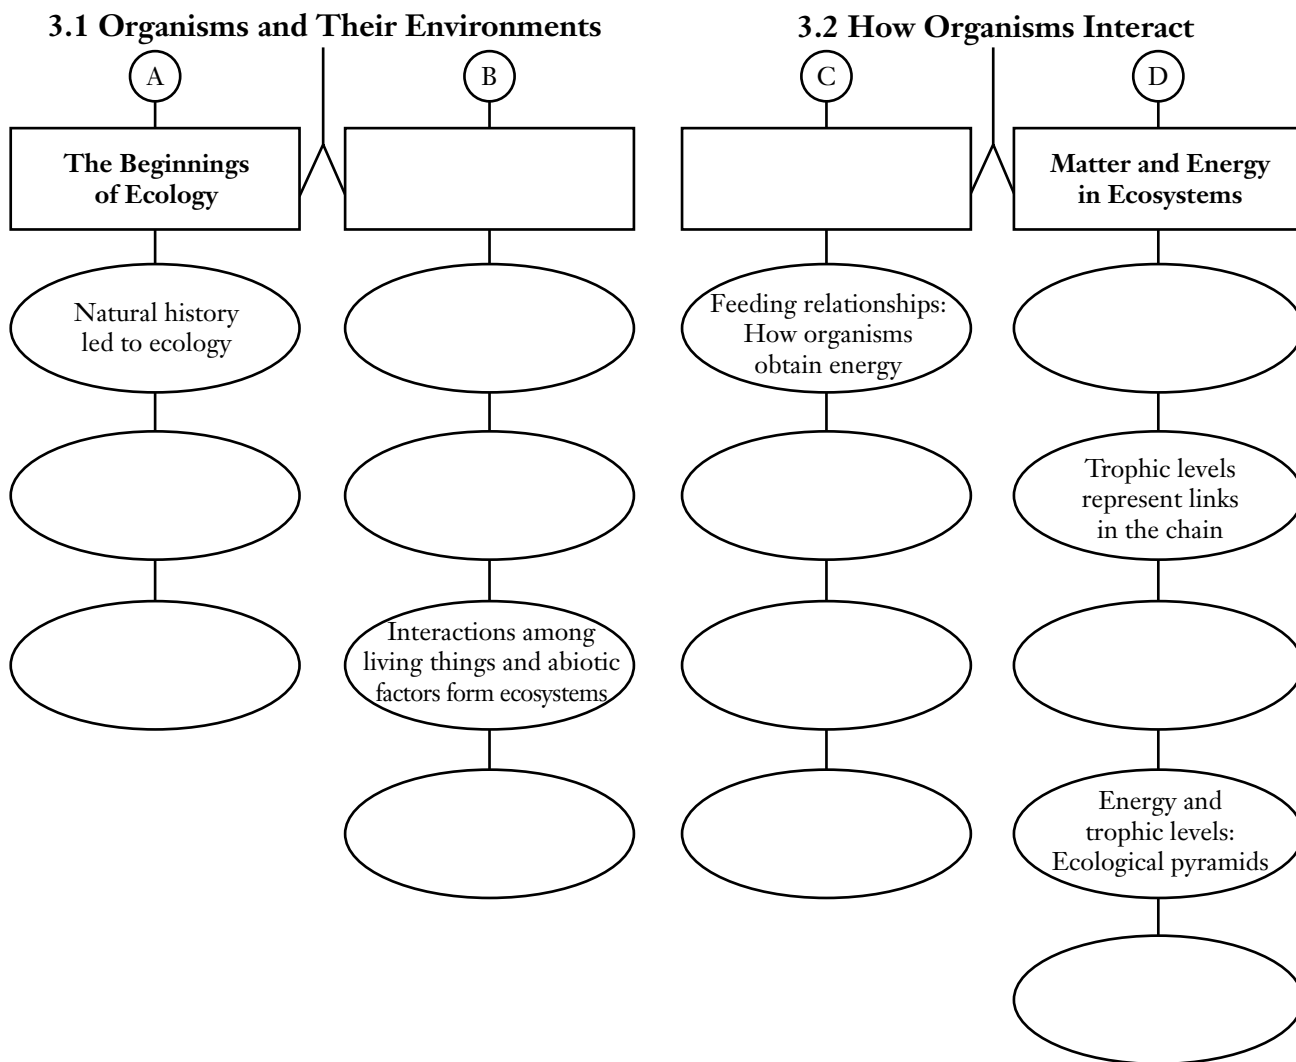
3.1 Organisms and Their Environments

A

The Beginnings of Ecology

Natural history led to ecology

B

Interactions among living things and abiotic factors form ecosystems

3.2 How Organisms Interact

C

Feeding relationships: How organisms obtain energy

D

Matter and Energy in Ecosystems

Trophic levels represent links in the chain

Energy and trophic levels: Ecological pyramids